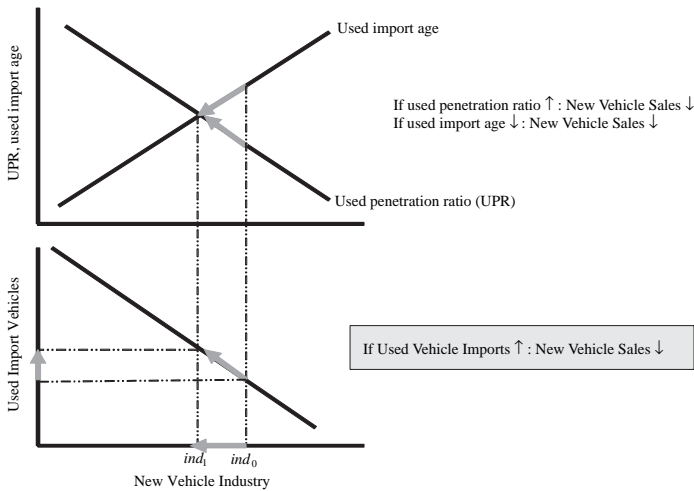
Used import age

UPR, used import age

If used penetration ratio ↑ : New Vehicle Sales ↓
If used import age ↓ : New Vehicle Sales ↓

Used penetration ratio (UPR)

Used Import Vehicles

If Used Vehicle Imports ↑ : New Vehicle Sales ↓

$ind_1$ $ind_0$

New Vehicle Industry